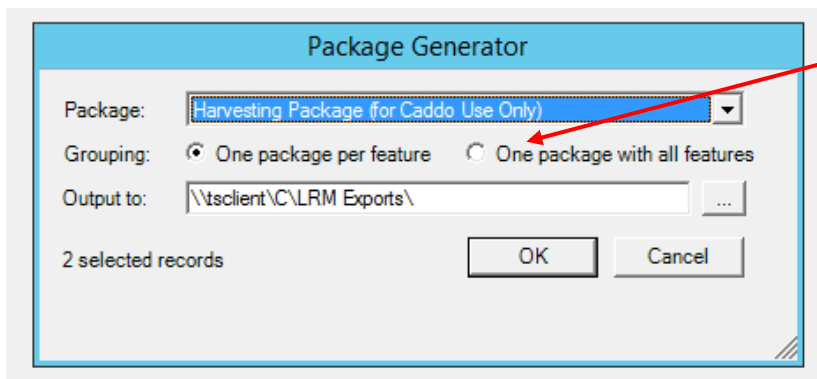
Package Generator

Package: Harvesting Package (for Caddo Use Only)

Grouping: One package per feature One package with all features

Output to: \\tsclient\C\LRM Exports\ ...

2 selected records OK Cancel